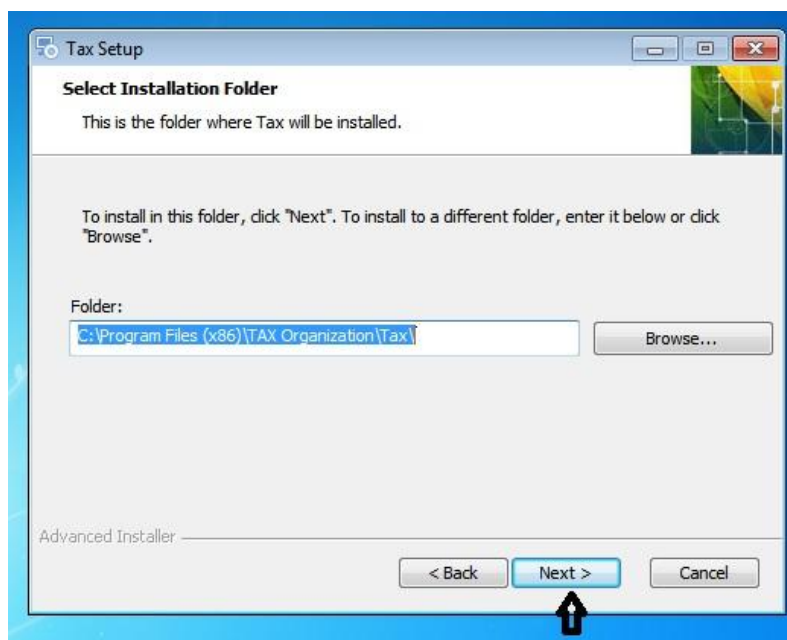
Tax Setup

Select Installation Folder

This is the folder where Tax will be installed.

To install in this folder, click "Next". To install to a different folder, enter it below or click "Browse".

Folder:

C:\Program Files (x86)\TAX Organization\Tax\

Browse...

Advanced Installer

< Back

Next >

Cancel